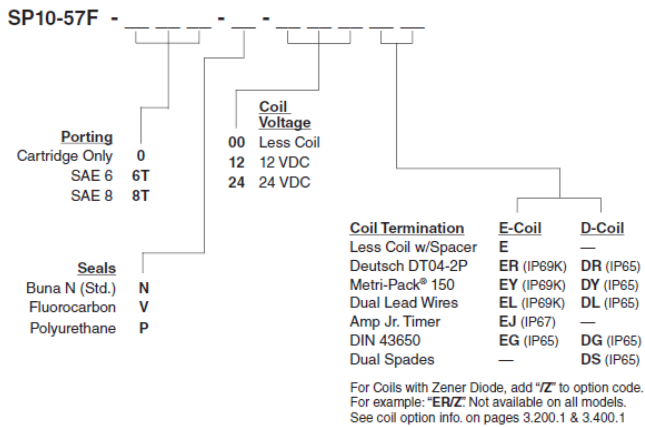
SP10-57F - __ __ __ - __ - __ __ __ __

Coil Voltage
00 Less Coil
12 12 VDC
24 24 VDC

Porting
Cartridge Only 0
SAE 6 6T
SAE 8 8T

| Coil Termination | E-Coil | D-Coil |
|---|---|---|
| Less Coil w/Spacer | E | — |
| Deutsch DT04-2P | ER (IP69K) | DR (IP65) |
| Metri-Pack® 150 | EY (IP69K) | DY (IP65) |
| Dual Lead Wires | EL (IP69K) | DL (IP65) |
| Amp Jr. Timer | EJ (IP67) | — |
| DIN 43650 | EG (IP65) | DG (IP65) |
| Dual Spades | — | DS (IP65) |

Seals
Buna N (Std.) N
Fluorocarbon V
Polyurethane P

For Coils with Zener Diode, add "/Z" to option code. For example: "ER/Z". Not available on all models. See coil option info. on pages 3.200.1 & 3.400.1